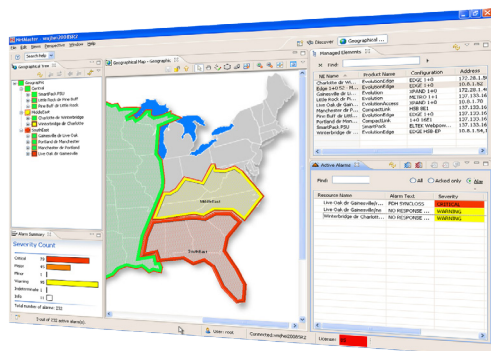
NMHaster - vwjlan2008SK2
File Edit Views Perspective Window Help

Search Help

Geographical tree
Geographic
Central
SmartPack PSU
Little Rock de Pine Bluff
Pine Bluff de Little Rock
MidAtlant
Charlotte de Winterbridge
Winterbridge de Charlotte
SouthEast
Live Oak de Gainesville
Portland de Manchester
Manchester de Portland
Live Oak de Gainesville

Alarm Summary
Severity Count
Critical 79
Major 43
Minor 1
Warning 91
Indeterminate 1
Info 0
Total number of alarms: 231

Geographical Map - Geographic

MidAtlant
SouthEast

Discover
Geographical ...
Managed Elements
Find:

| NE Name | Product Name | Configuration | Address |
|---|---|---|---|
| Charlotte de Wi... | EvolutionEdge | EDGE 1+0 | 172.28.1.9 |
| Edge 14052 - M... | EvolutionEdge | EDGE 1+0 | 10.0.1.92 |
| Gainesville de Li... | Evolution | XPAND 1+0 | 137.133.16 |
| Little Rock de Pi... | Evolution | MICRO 1+1 | 172.28.1.4 |
| Live Oak de Gain... | EvolutionAccess | XPAND 1+0 | 10.0.1.70 |
| Manchester de P... | CompactLink | MIB 8E1 | 137.133.16 |
| Pine Bluff de Litt... | EvolutionEdge | EDGE 1+0 | 137.133.16 |
| Portland de Man... | CompactLink | MIB 8E1 | 137.133.16 |
| SmartPack PSU | SmartPack | ELTEK Webpow... | 137.133.16 |
| Winterbridge de ... | EvolutionEdge | EDGE MIB 8P | 10.0.1.94,1 |

Active Alarms
All Acked only Ack

Find:

| Resource Name | Alarm Text | Severity |
|---|---|---|
| Live Oak de Gainesville)... | PDH SYNCLOSS | CRITICAL |
| Live Oak de Gainesville)... | NO RESPONSE ... | WARNING |
| Winterbridge de Charlot... | NO RESPONSE ... | WARNING |

Total of 231 active alarm(s)
User: root
Connected: vwjlan2008SK2
License: